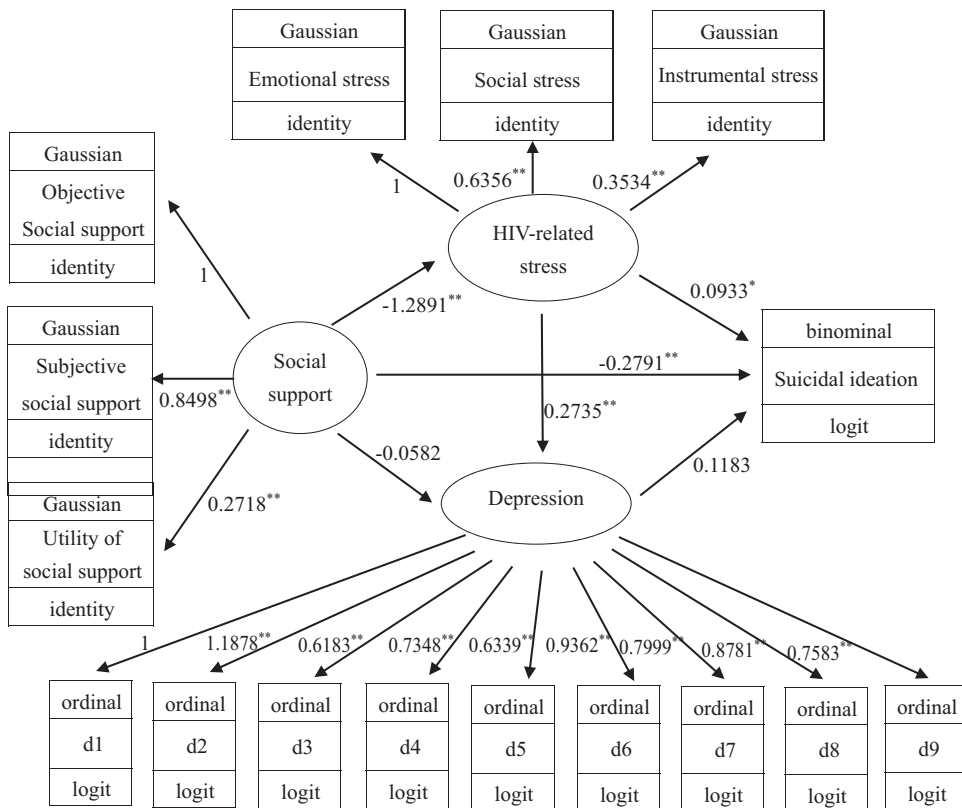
Gaussian
Emotional stress
identity

Gaussian
Social stress
identity

Gaussian
Instrumental stress
identity

Gaussian
Objective
Social support
identity

1

0.6356$^{**}$

0.3534$^{**}$

HIV-related stress

1

-1.2891$^{**}$

0.0933$^{*}$

Gaussian
Subjective
social support
identity

Social support

-0.2791$^{**}$

binominal
Suicidal ideation
logit

0.8498$^{**}$

0.2735$^{**}$

-0.0582

Gaussian
Utility of
social support
identity

0.2718$^{**}$

Depression

0.1183

1

1.1878$^{**}$

0.6183$^{**}$

0.7348$^{**}$

0.6339$^{**}$

0.9362$^{**}$

0.7999$^{**}$

0.8781$^{**}$

0.7583$^{**}$

ordinal
d1
logit

ordinal
d2
logit

ordinal
d3
logit

ordinal
d4
logit

ordinal
d5
logit

ordinal
d6
logit

ordinal
d7
logit

ordinal
d8
logit

ordinal
d9
logit